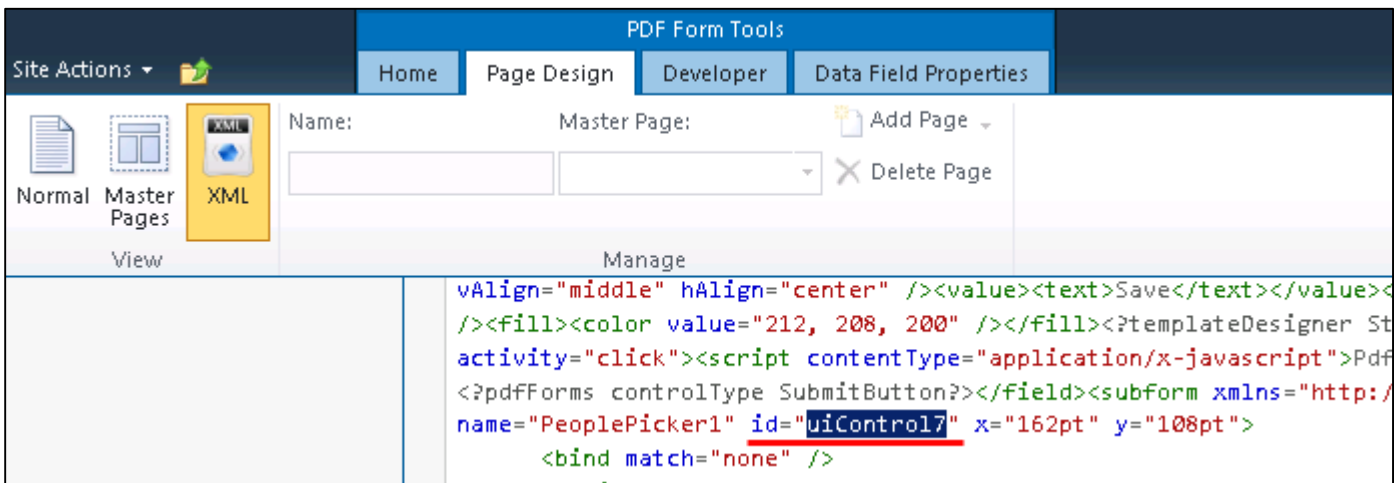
PDF Form Tools

Site Actions

Home Page Design Developer Data Field Properties

Normal Master Pages XML

View

Name: Master Page:

Add Page

Delete Page

Manage

vAlign="middle" hAlign="center" /><value><text>Save</text></value><
/><fill><color value="212, 208, 200" /></fill><?templateDesigner St
activity="click"><script contentType="application/x-javascript">Pdf
<?pdfForms controlType SubmitButton?></field><subform xmlns="http:/
name="PeoplePicker1" id="uiControl7" x="162pt" y="108pt">
<bind match="none" />